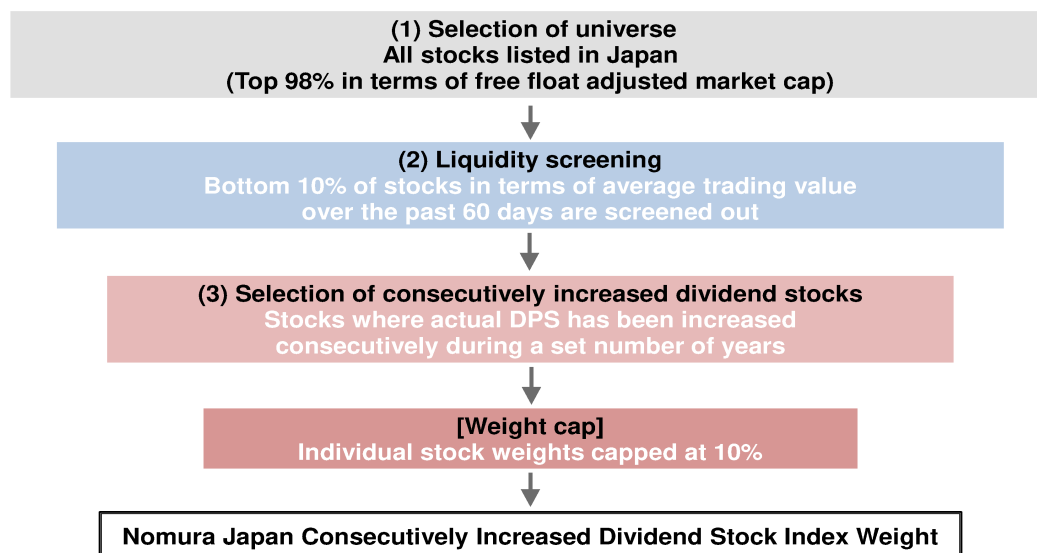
(1) Selection of universe
All stocks listed in Japan
(Top 98% in terms of free float adjusted market cap)

(2) Liquidity screening
Bottom 10% of stocks in terms of average trading value over the past 60 days are screened out

(3) Selection of consecutively increased dividend stocks
Stocks where actual DPS has been increased consecutively during a set number of years

[Weight cap]
Individual stock weights capped at 10%

Nomura Japan Consecutively Increased Dividend Stock Index Weight